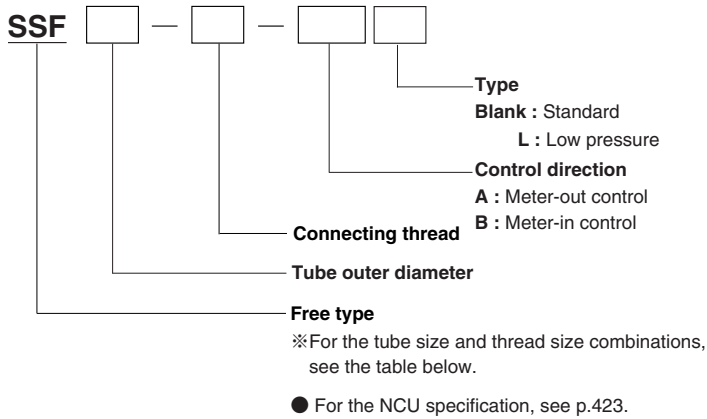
SSF — —

Type
Blank : Standard
L : Low pressure

Control direction
A : Meter-out control
B : Meter-in control

Connecting thread

Tube outer diameter

Free type
※For the tube size and thread size combinations, see the table below.

● For the NCU specification, see p.423.